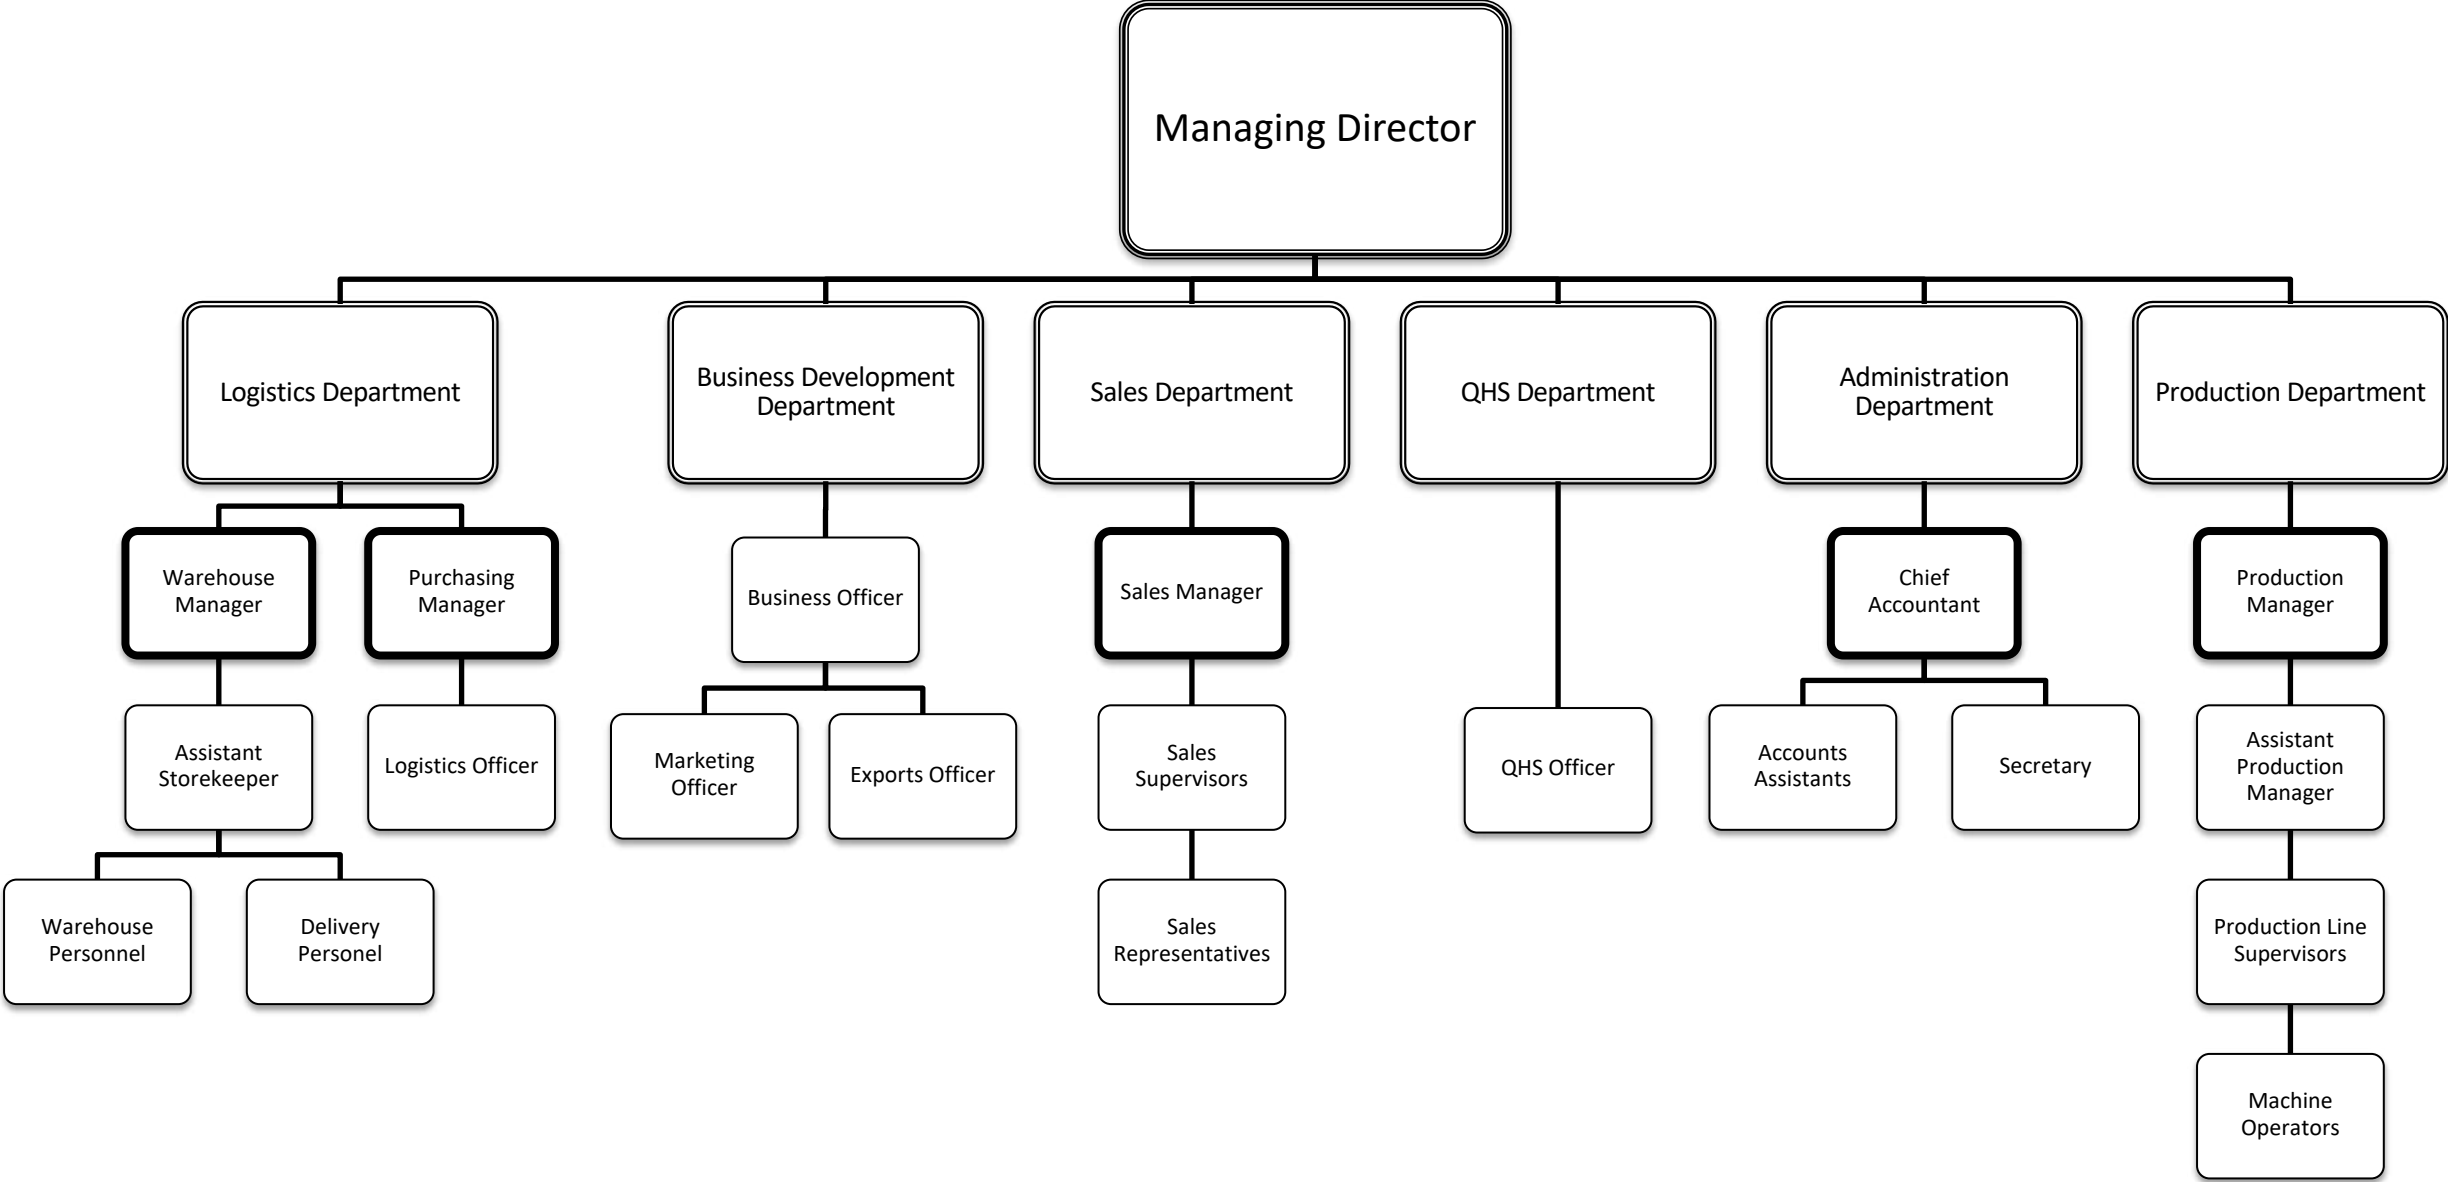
Managing Director

Logistics Department

Warehouse Manager

Assistant Storekeeper

Warehouse Personnel

Delivery Personel

Purchasing Manager

Logistics Officer

Business Development Department

Business Officer

Marketing Officer

Exports Officer

Sales Department

Sales Manager

Sales Supervisors

Sales Representatives

QHS Department

QHS Officer

Administration Department

Chief Accountant

Accounts Assistants

Secretary

Production Department

Production Manager

Assistant Production Manager

Production Line Supervisors

Machine Operators